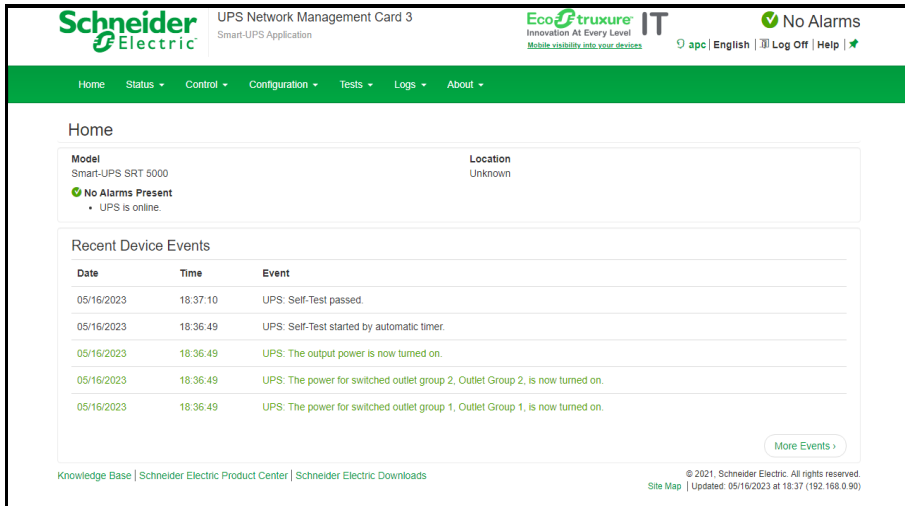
Schneider Electric

UPS Network Management Card 3
Smart-UPS Application

EcoStruxure IT
Innovation At Every Level
Mobile visibility into your devices

No Alarms

apc | English | Log Off | Help |

Home Status Control Configuration Tests Logs About

Home

Model
Smart-UPS SRT 5000

Location
Unknown

No Alarms Present
• UPS is online.

Recent Device Events

| Date | Time | Event |
|---|---|---|
| 05/16/2023 | 18:37:10 | UPS: Self-Test passed. |
| 05/16/2023 | 18:36:49 | UPS: Self-Test started by automatic timer. |
| 05/16/2023 | 18:36:49 | UPS: The output power is now turned on. |
| 05/16/2023 | 18:36:49 | UPS: The power for switched outlet group 2, Outlet Group 2, is now turned on. |
| 05/16/2023 | 18:36:49 | UPS: The power for switched outlet group 1, Outlet Group 1, is now turned on. |

More Events ›

Knowledge Base | Schneider Electric Product Center | Schneider Electric Downloads

© 2021, Schneider Electric. All rights reserved.
Site Map | Updated: 05/16/2023 at 18:37 (192.168.0.90)